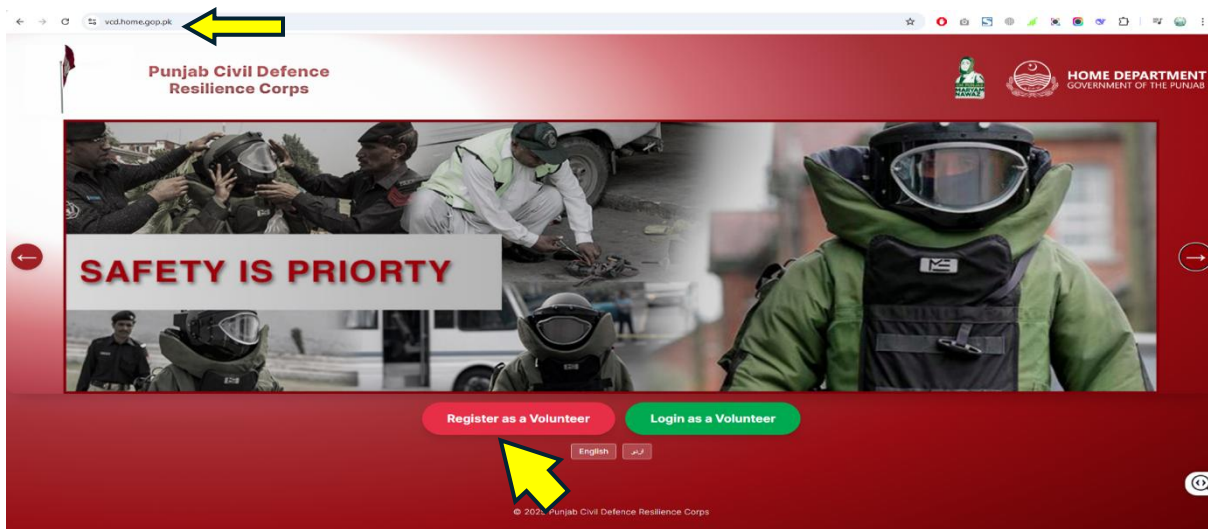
vcd.home.gop.pk

Punjab Civil Defence Resilience Corps

MARYAM NAWAZ

HOME DEPARTMENT
GOVERNMENT OF THE PUNJAB

SAFETY IS PRIORTY

Register as a Volunteer

Login as a Volunteer

English

اردو

© 202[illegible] Punjab Civil Defence Resilience Corps